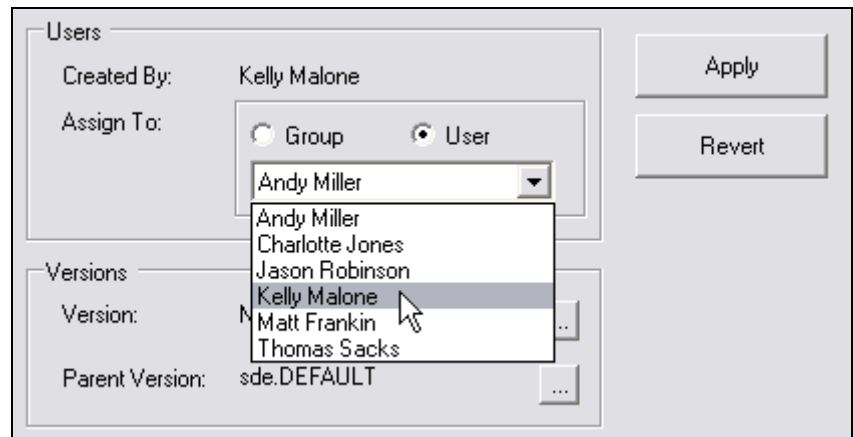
Users

Created By: Kelly Malone

Assign To:

Group

User

Andy Miller

Andy Miller
Charlotte Jones
Jason Robinson
Kelly Malone
Matt Frankin
Thomas Sacks

Versions

Version: N

...

Parent Version: sde.DEFAULT

...

Apply

Revert